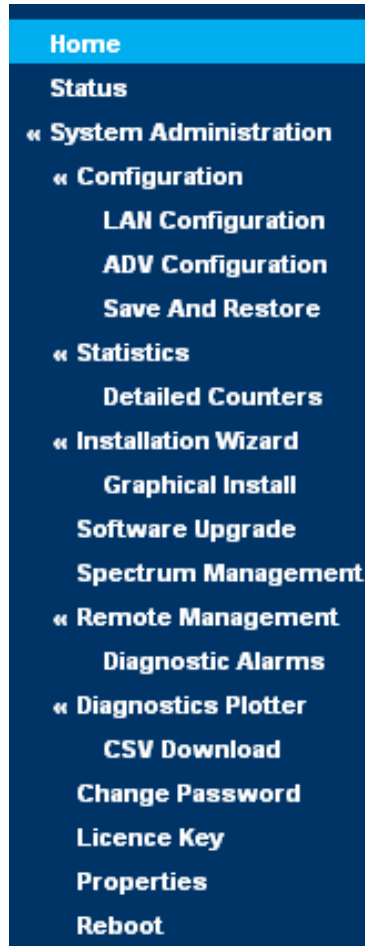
Home
Status
« System Administration
« Configuration
LAN Configuration
ADV Configuration
Save And Restore
« Statistics
Detailed Counters
« Installation Wizard
Graphical Install
Software Upgrade
Spectrum Management
« Remote Management
Diagnostic Alarms
« Diagnostics Plotter
CSV Download
Change Password
Licence Key
Properties
Reboot